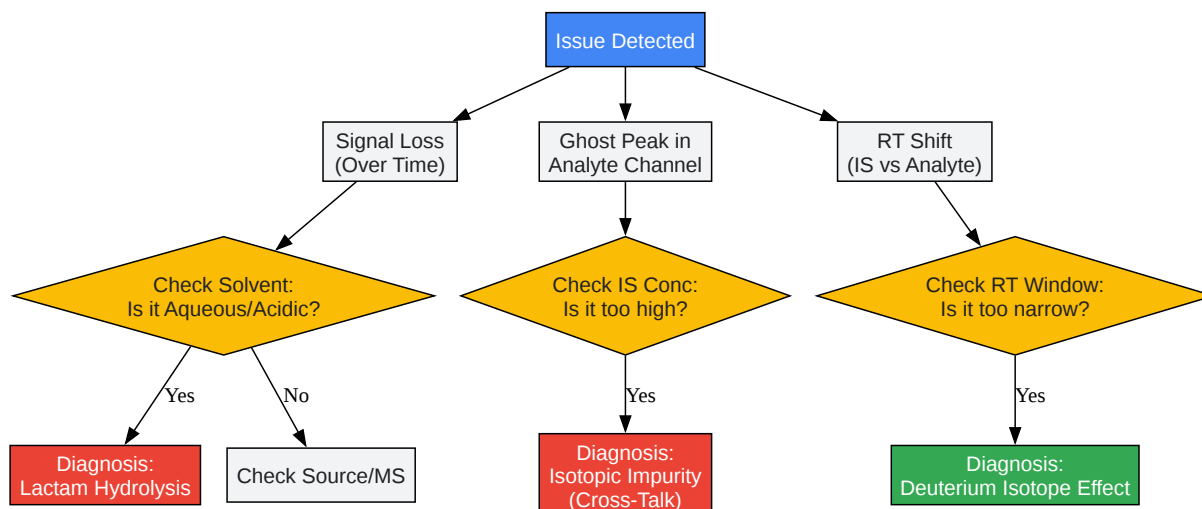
Issue Detected

Signal Loss
(Over Time)

Ghost Peak in
Analyte Channel

RT Shift
(IS vs Analyte)

Check Solvent:
Is it Aqueous/Acidic?

Check IS Conc:
Is it too high?

Check RT Window:
Is it too narrow?

Yes

No

Yes

Yes

Diagnosis:
Lactam Hydrolysis

Check Source/MS

Diagnosis:
Isotopic Impurity
(Cross-Talk)

Diagnosis:
Deuterium Isotope Effect